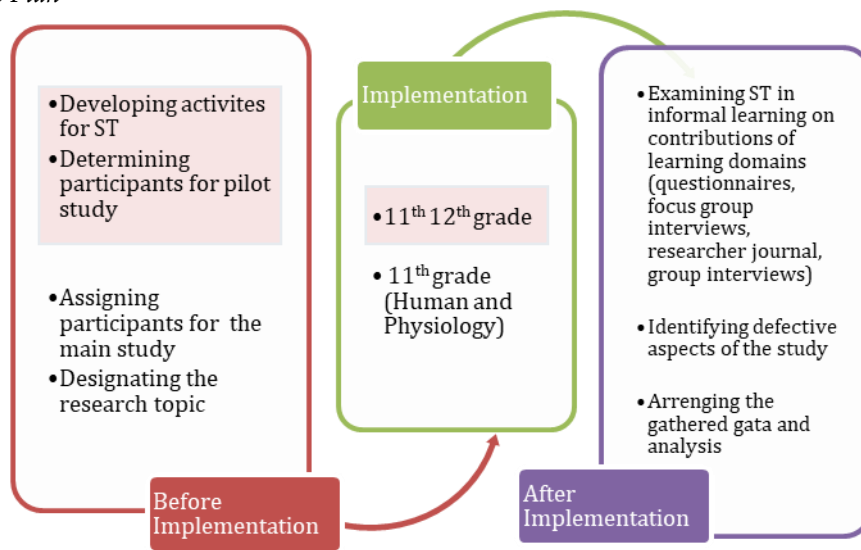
• Developing activites for ST
• Determining participants for pilot study

• Assigning participants for the main study
• Designating the research topic

Before Implementation

Implementation

• $11^{th}$ $12^{th}$ grade

• $11^{th}$ grade (Human and Physiology)

• Examining ST in informal learning on contributions of learning domains (questionnaires, focus group interviews, researcher journal, group interviews)

• Identifying defective aspects of the study

• Arrenging the gathered gata and analysis

After Implementation